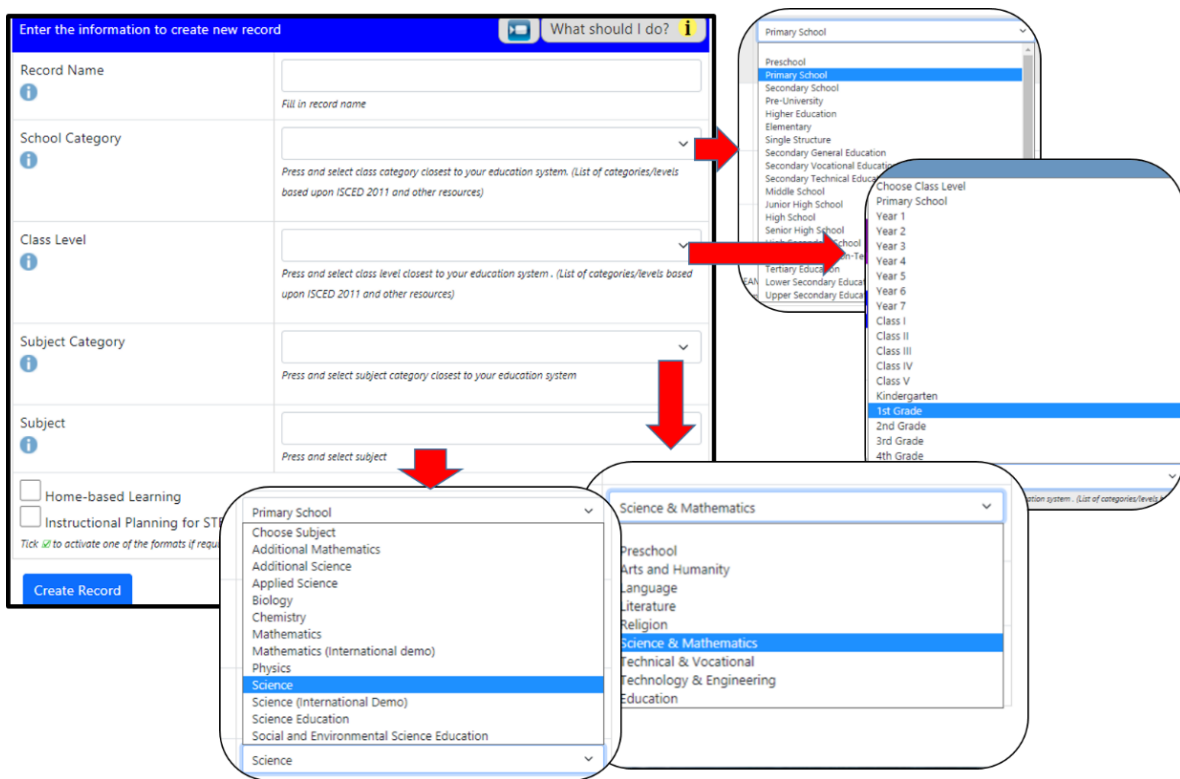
Enter the information to create new record

What should I do?

Record Name

Fill in record name

School Category

Press and select class category closest to your education system. (List of categories/levels based upon ISCED 2011 and other resources)

Class Level

Press and select class level closest to your education system . (List of categories/levels based upon ISCED 2011 and other resources)

Subject Category

Press and select subject category closest to your education system

Subject

Press and select subject

Home-based Learning

Instructional Planning for ST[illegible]

Tick ☑ to activate one of the formats if requ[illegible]

Create Record

Primary School

Preschool
Primary School
Secondary School
Pre-University
Higher Education
Elementary
Single Structure
Secondary General Education
Secondary Vocational Educati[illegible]
Secondary Technical Educa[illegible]
Middle School
Junior High School
High School
Senior High School
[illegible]
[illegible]
Tertiary Education
Lower Secondary Educat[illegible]
Upper Secondary Educat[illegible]

Choose Class Level
Primary School
Year 1
Year 2
Year 3
Year 4
Year 5
Year 6
Year 7
Class I
Class II
Class III
Class IV
Class V
Kindergarten
1st Grade
2nd Grade
3rd Grade
4th Grade

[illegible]ation system . (List of categories/levels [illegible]

Primary School

Choose Subject
Additional Mathematics
Additional Science
Applied Science
Biology
Chemistry
Mathematics
Mathematics (International demo)
Physics
Science
Science (International Demo)
Science Education
Social and Environmental Science Education

Science

Science & Mathematics

Preschool
Arts and Humanity
Language
Literature
Religion
Science & Mathematics
Technical & Vocational
Technology & Engineering
Education